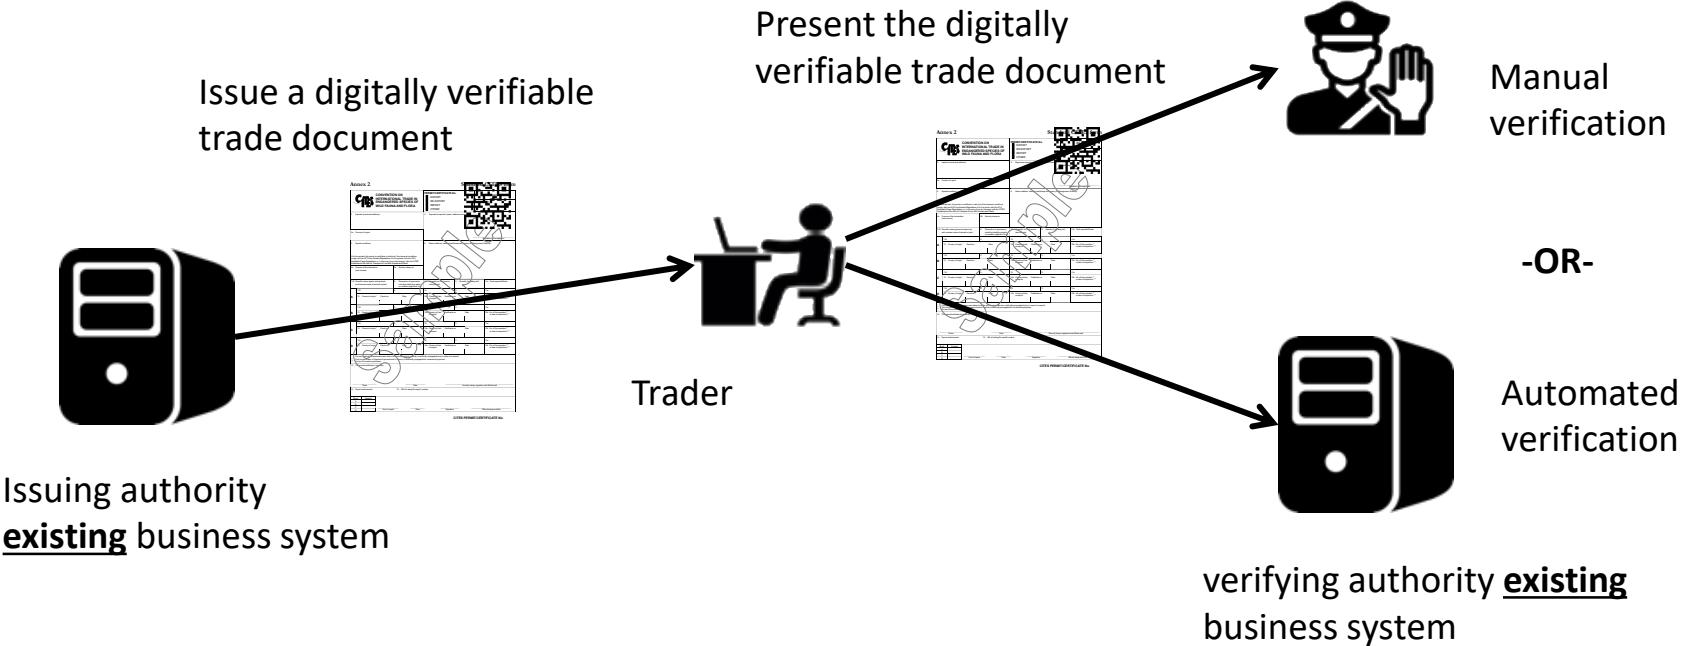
Issue a digitally verifiable trade document

Annex 2

CONVENTION ON INTERNATIONAL TRADE IN ENDANGERED SPECIES OF WILD FAUNA AND FLORA

Sample

CITES PERMIT/CERTIFICATE No.

Issuing authority **existing** business system

Trader

Present the digitally verifiable trade document

Annex 2

CONVENTION ON INTERNATIONAL TRADE IN ENDANGERED SPECIES OF WILD FAUNA AND FLORA

Sample

CITES PERMIT/CERTIFICATE No.

Manual verification

-OR-

Automated verification

verifying authority **existing** business system